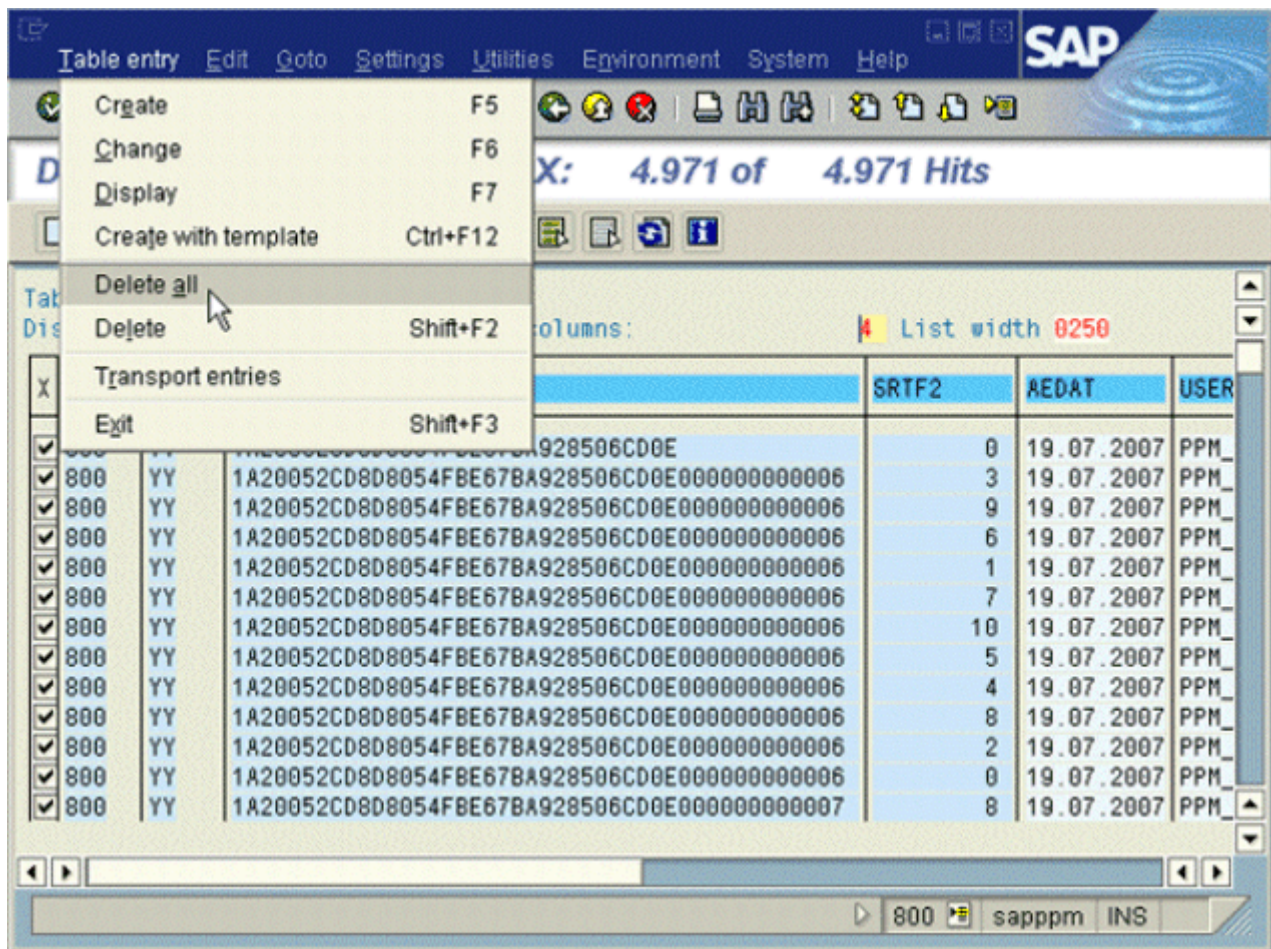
Table entry Edit Goto Settings Utilities Environment System Help

SAP

Create F5
Change F6
Display F7
Create with template Ctrl+F12
Delete all
Delete Shift+F2
Transport entries
Exit Shift+F3

D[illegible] X: 4.971 of 4.971 Hits

Tab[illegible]
Dis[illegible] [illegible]olumns: 4 List width 0250

| X | | | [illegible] | SRTF2 | AEDAT | USER |
|---|---|---|---|---|---|---|
| ☑ | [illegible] | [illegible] | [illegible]A928506CD0E | 0 | 19.07.2007 | PPM_ |
| ☑ | 800 | YY | 1A20052CD8D8054FBE67BA928506CD0E000000000006 | 3 | 19.07.2007 | PPM_ |
| ☑ | 800 | YY | 1A20052CD8D8054FBE67BA928506CD0E000000000006 | 9 | 19.07.2007 | PPM_ |
| ☑ | 800 | YY | 1A20052CD8D8054FBE67BA928506CD0E000000000006 | 6 | 19.07.2007 | PPM_ |
| ☑ | 800 | YY | 1A20052CD8D8054FBE67BA928506CD0E000000000006 | 1 | 19.07.2007 | PPM_ |
| ☑ | 800 | YY | 1A20052CD8D8054FBE67BA928506CD0E000000000006 | 7 | 19.07.2007 | PPM_ |
| ☑ | 800 | YY | 1A20052CD8D8054FBE67BA928506CD0E000000000006 | 10 | 19.07.2007 | PPM_ |
| ☑ | 800 | YY | 1A20052CD8D8054FBE67BA928506CD0E000000000006 | 5 | 19.07.2007 | PPM_ |
| ☑ | 800 | YY | 1A20052CD8D8054FBE67BA928506CD0E000000000006 | 4 | 19.07.2007 | PPM_ |
| ☑ | 800 | YY | 1A20052CD8D8054FBE67BA928506CD0E000000000006 | 8 | 19.07.2007 | PPM_ |
| ☑ | 800 | YY | 1A20052CD8D8054FBE67BA928506CD0E000000000006 | 2 | 19.07.2007 | PPM_ |
| ☑ | 800 | YY | 1A20052CD8D8054FBE67BA928506CD0E000000000006 | 0 | 19.07.2007 | PPM_ |
| ☑ | 800 | YY | 1A20052CD8D8054FBE67BA928506CD0E000000000007 | 8 | 19.07.2007 | PPM_ |

800 sapppm INS